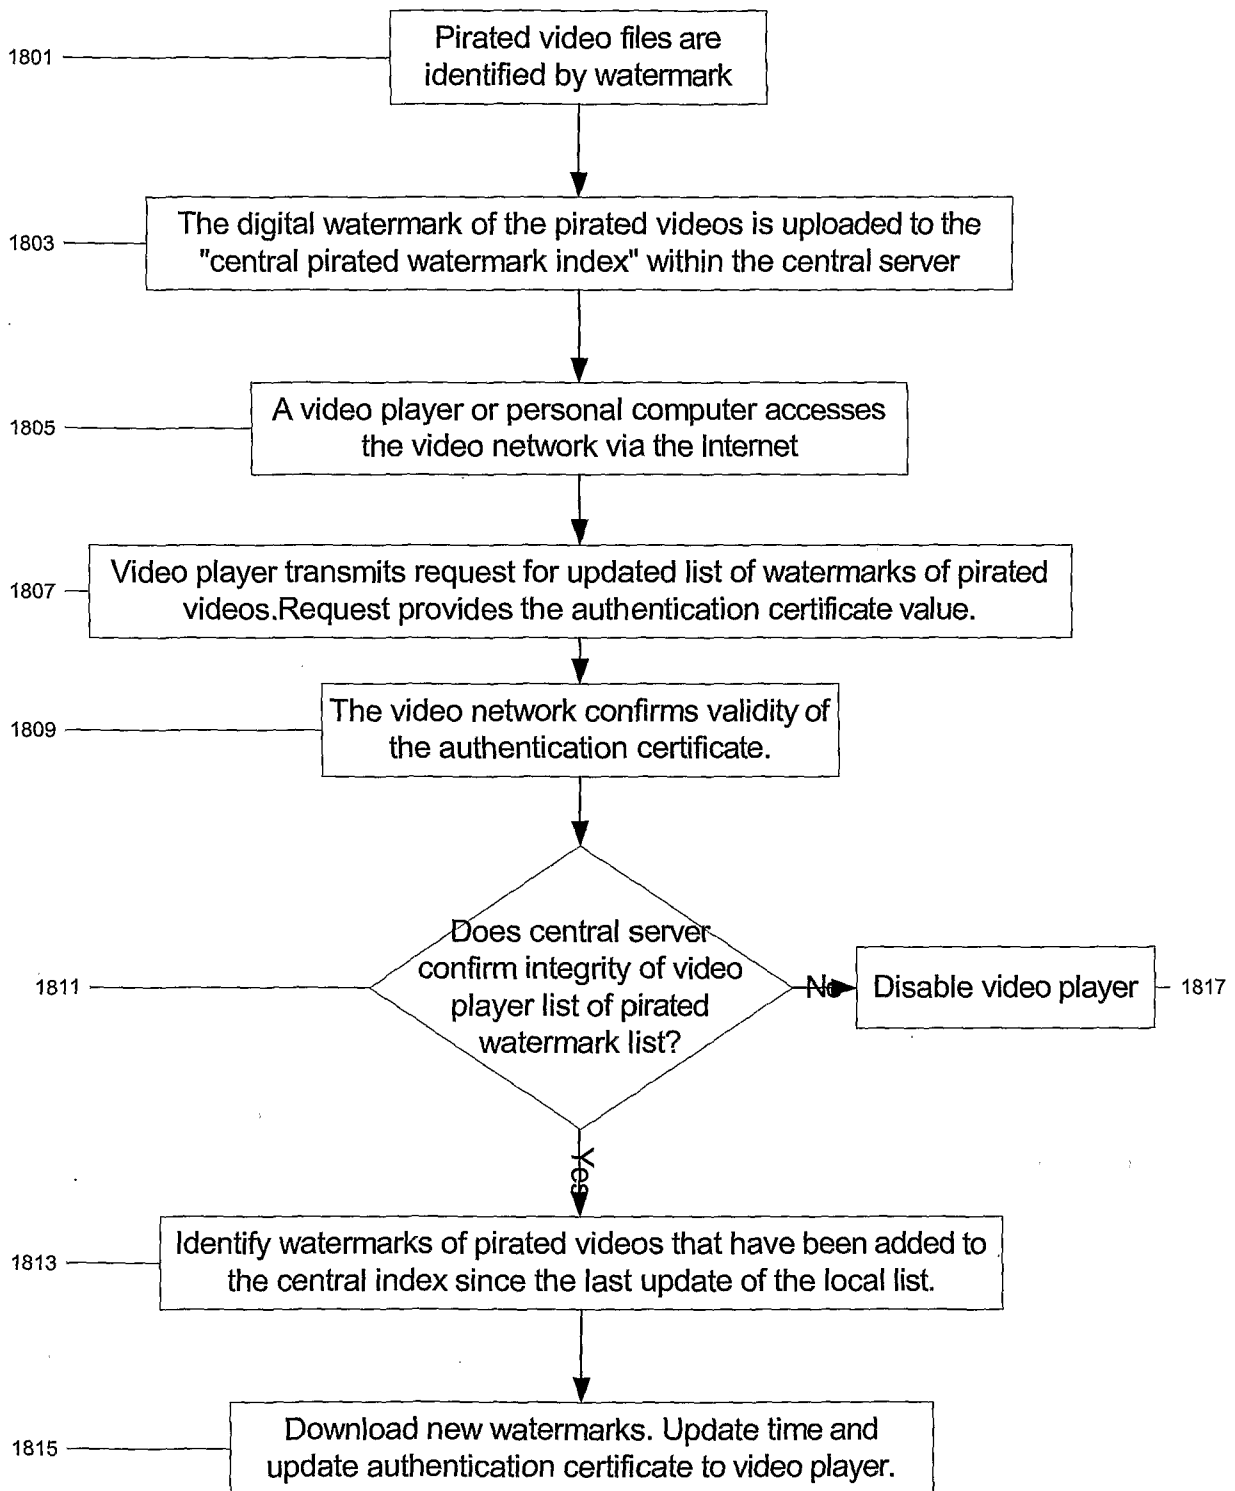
1801

Pirated video files are identified by watermark

1803

The digital watermark of the pirated videos is uploaded to the "central pirated watermark index" within the central server

1805

A video player or personal computer accesses the video network via the Internet

1807

Video player transmits request for updated list of watermarks of pirated videos.Request provides the authentication certificate value.

1809

The video network confirms validity of the authentication certificate.

1811

Does central server confirm integrity of video player list of pirated watermark list?

No

Disable video player

1817

Yes

1813

Identify watermarks of pirated videos that have been added to the central index since the last update of the local list.

1815

Download new watermarks. Update time and update authentication certificate to video player.